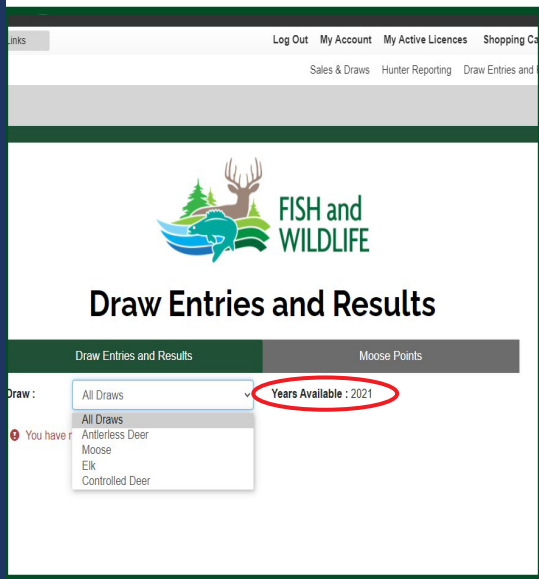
Links

Log Out My Account My Active Licences Shopping Ca

Sales & Draws Hunter Reporting Draw Entries and

FISH and WILDLIFE

Draw Entries and Results

Draw Entries and Results

Moose Points

Draw :

All Draws

Years Available : 2021

All Draws
Antlerless Deer
Moose
Elk
Controlled Deer

You have r